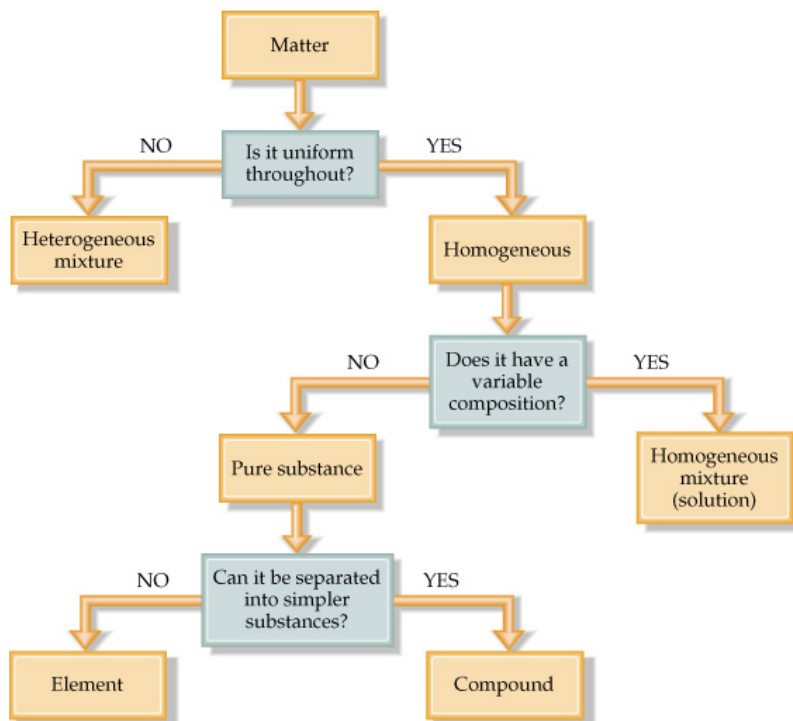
Matter

NO

Is it uniform throughout?

YES

Heterogeneous mixture

Homogeneous

NO

Does it have a variable composition?

YES

Pure substance

Homogeneous mixture (solution)

NO

Can it be separated into simpler substances?

YES

Element

Compound